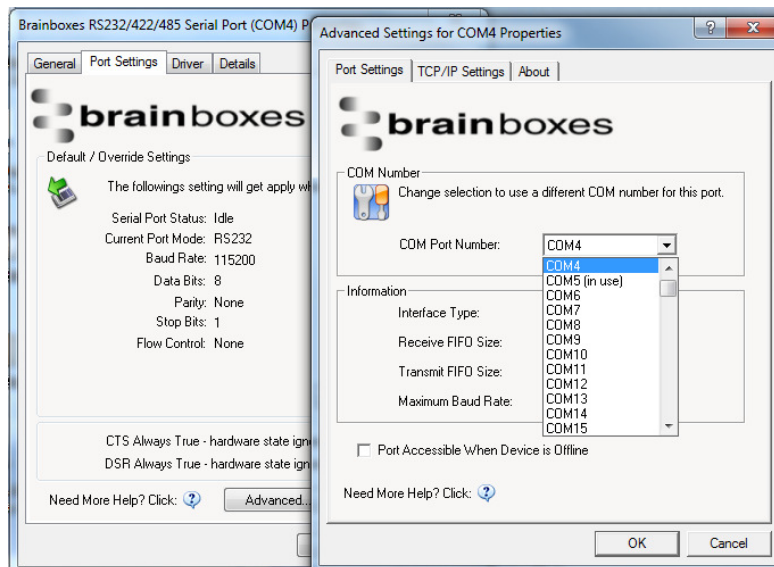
Brainboxes RS232/422/485 Serial Port (COM4) P

General | Port Settings | Driver | Details

brainboxes

Default / Override Settings

The followings setting will get apply w

Serial Port Status: Idle
Current Port Mode: RS232
Baud Rate: 115200
Data Bits: 8
Parity: None
Stop Bits: 1
Flow Control: None

CTS Always True - hardware state ign
DSR Always True - hardware state ign

Need More Help? Click: Advanced...

Advanced Settings for COM4 Properties

? X

Port Settings | TCP/IP Settings | About

brainboxes

COM Number

Change selection to use a different COM number for this port.

COM Port Number: COM4

COM4
COM5 (in use)
COM6
COM7
COM8
COM9
COM10
COM11
COM12
COM13
COM14
COM15

Information

Interface Type:
Receive FIFO Size:
Transmit FIFO Size:
Maximum Baud Rate:

Port Accessible When Device is Offline

Need More Help? Click:

OK Cancel